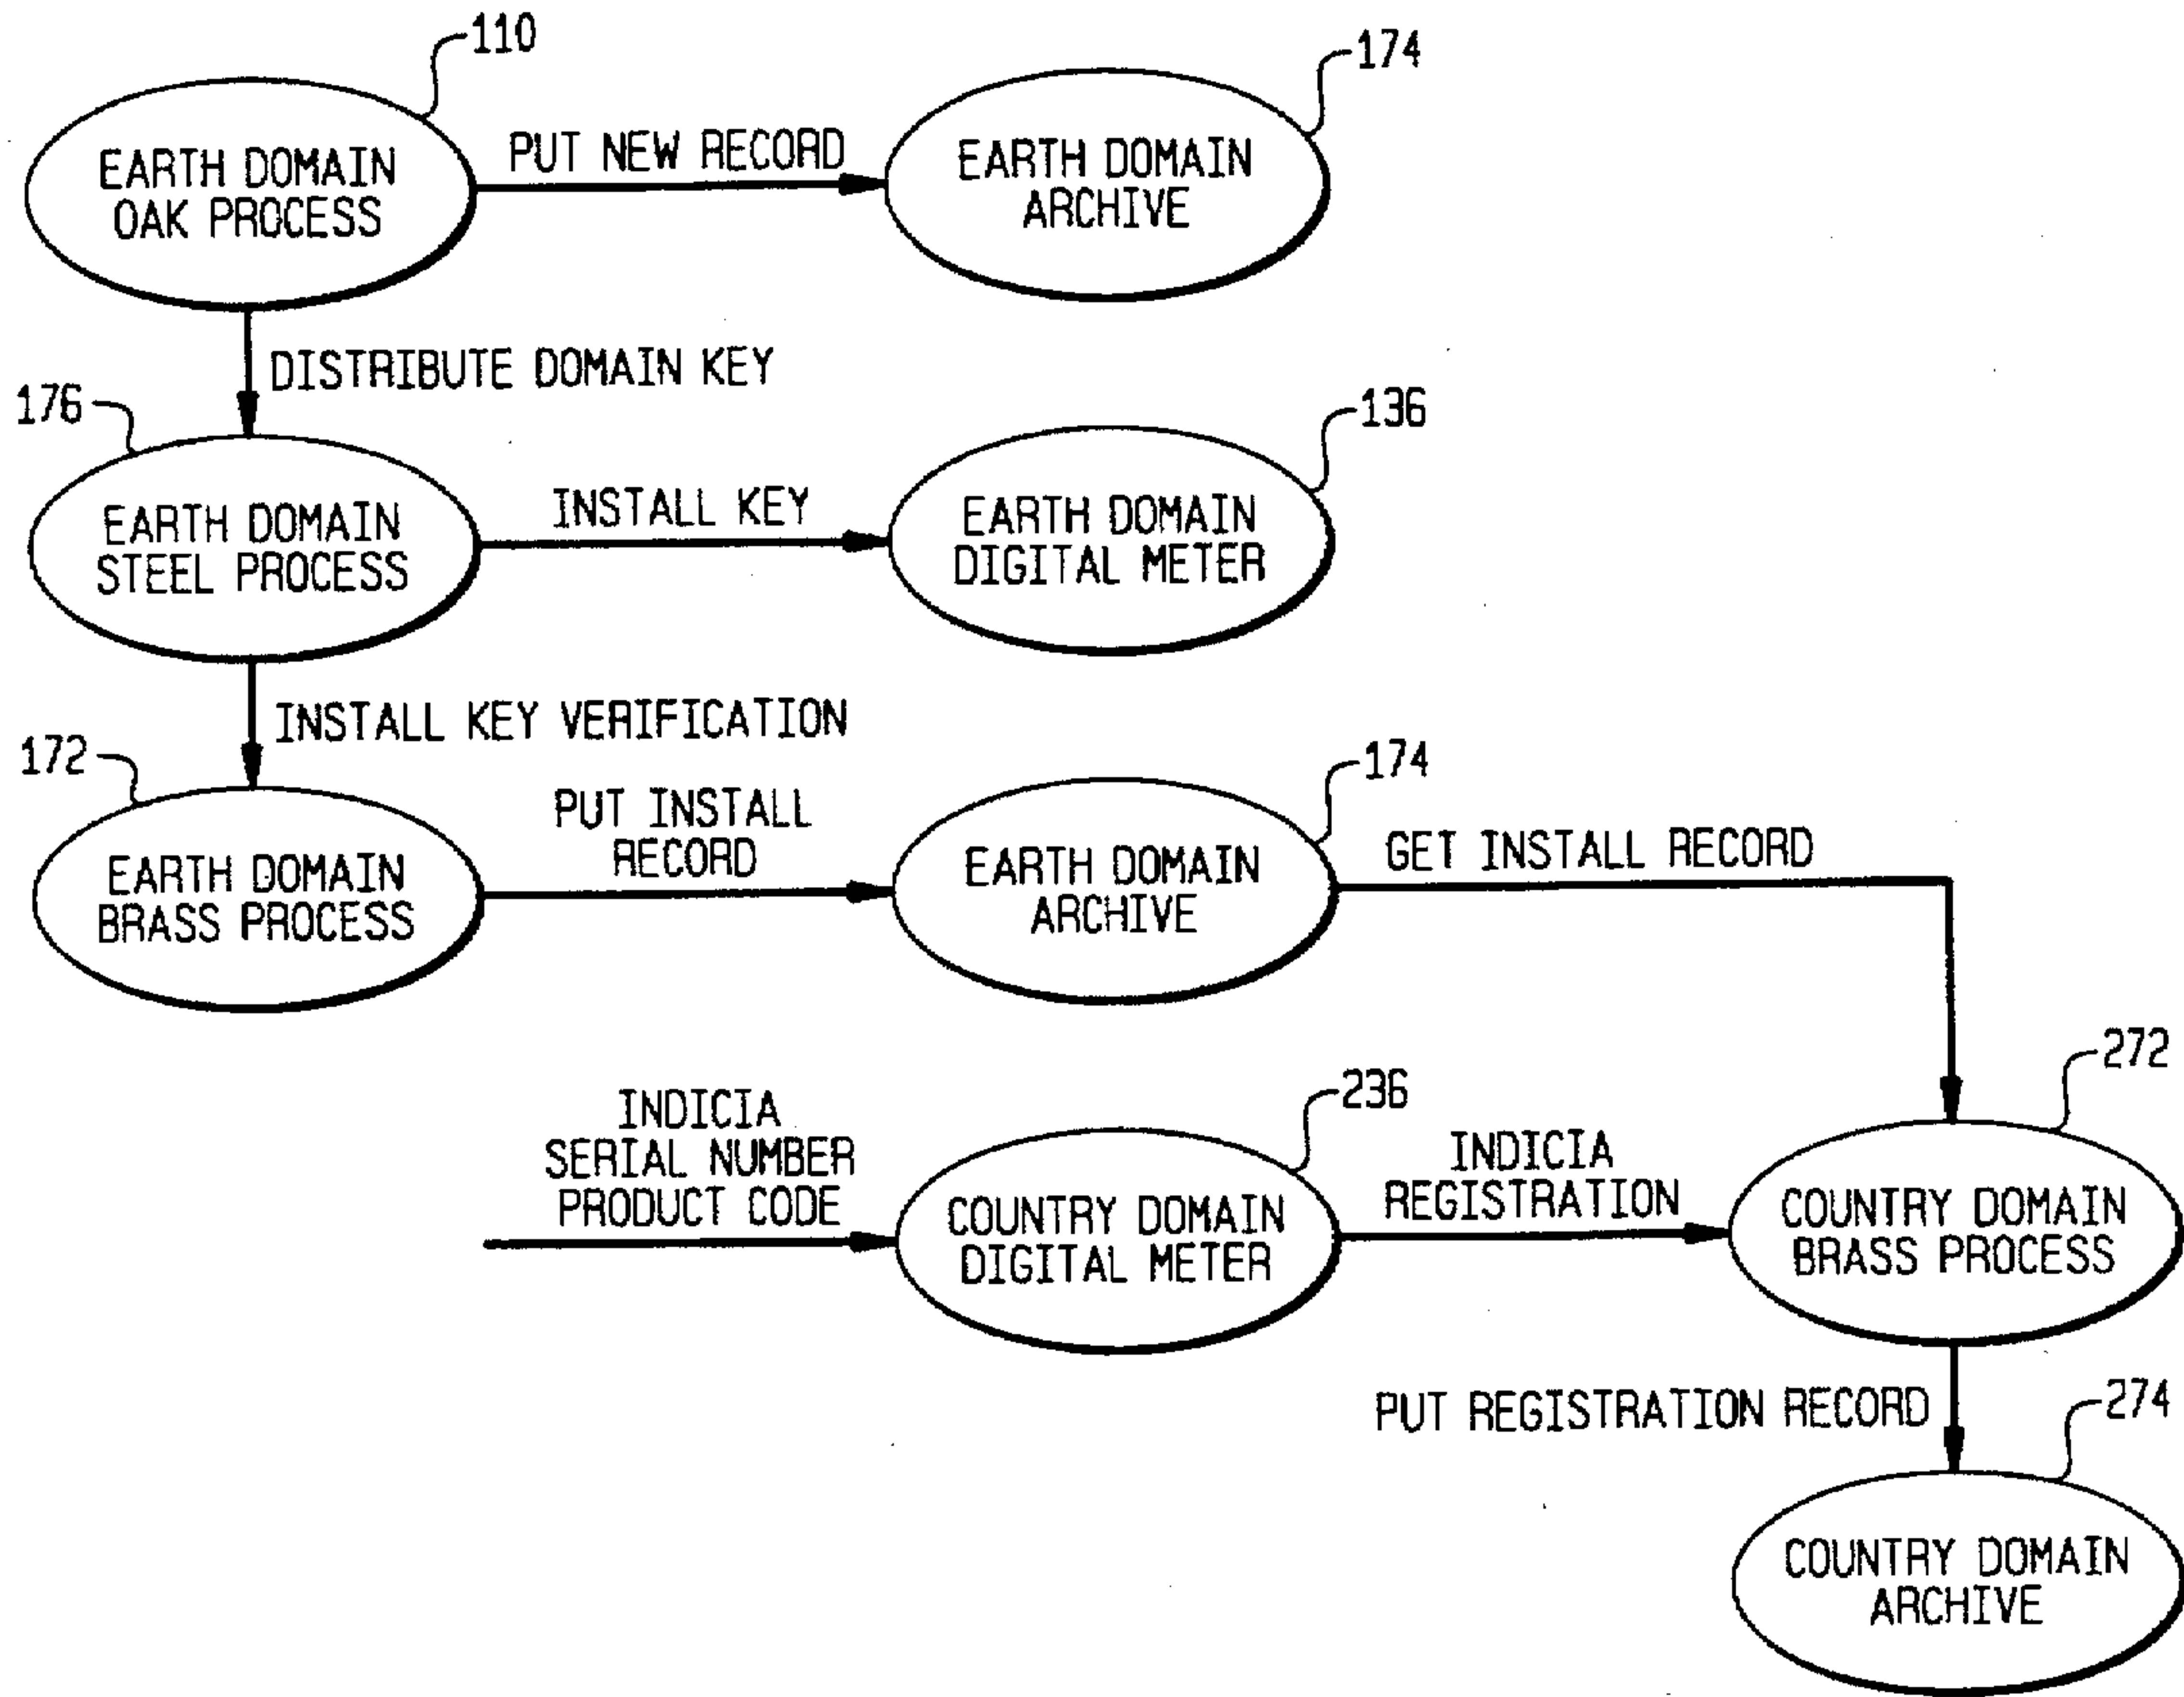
110
EARTH DOMAIN OAK PROCESS
PUT NEW RECORD
174
EARTH DOMAIN ARCHIVE
DISTRIBUTE DOMAIN KEY
176
EARTH DOMAIN STEEL PROCESS
INSTALL KEY
136
EARTH DOMAIN DIGITAL METER
INSTALL KEY VERIFICATION
172
EARTH DOMAIN BRASS PROCESS
PUT INSTALL RECORD
174
EARTH DOMAIN ARCHIVE
GET INSTALL RECORD
272
INDICIA SERIAL NUMBER PRODUCT CODE
236
COUNTRY DOMAIN DIGITAL METER
INDICIA REGISTRATION
COUNTRY DOMAIN BRASS PROCESS
PUT REGISTRATION RECORD
274
COUNTRY DOMAIN ARCHIVE